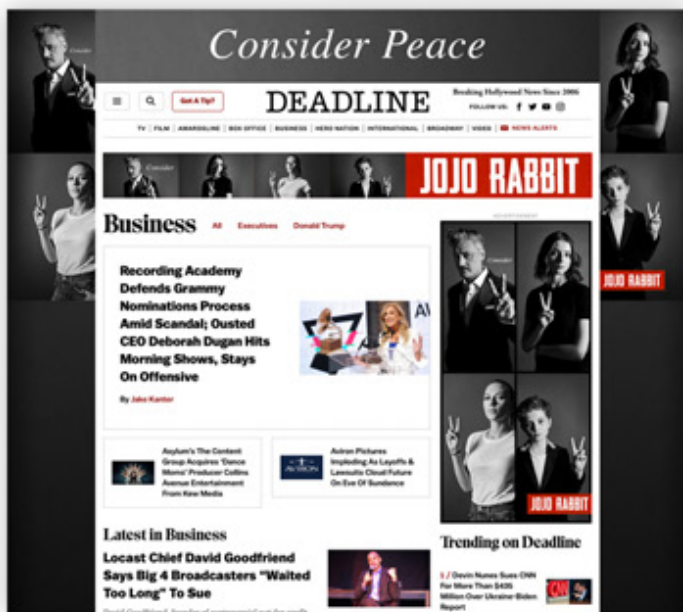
Consider Peace

Consider

Got A Tip?

DEADLINE

Breaking Hollywood News Since 2006

FOLLOW US:

TV | FILM | AWARDSLINE | BOX OFFICE | BUSINESS | HERO NATION | INTERNATIONAL | BROADWAY | VIDEO | NEWS ALERTS

Consider

JOJO RABBIT

Business All Executives Donald Trump

ADVERTISEMENT

Recording Academy Defends Grammy Nominations Process Amid Scandal; Ousted CEO Deborah Dugan Hits Morning Shows, Stays On Offensive

By Jake Kanter

Asylum's The Content Group Acquires 'Dance Moms' Producer Collins Avenue Entertainment From Hero Media

Aviron Pictures Imploding As Layoffs & Lawsuits Cloud Future On Eve Of Sundance

Latest in Business

Locast Chief David Goodfriend Says Big 4 Broadcasters "Waited Too Long" To Sue

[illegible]

Consider

JOJO RABBIT

JOJO RABBIT

Trending on Deadline

1 / Devin Nunes Sues CNN For More Than $435 Million Over Ukraine-Biden Report